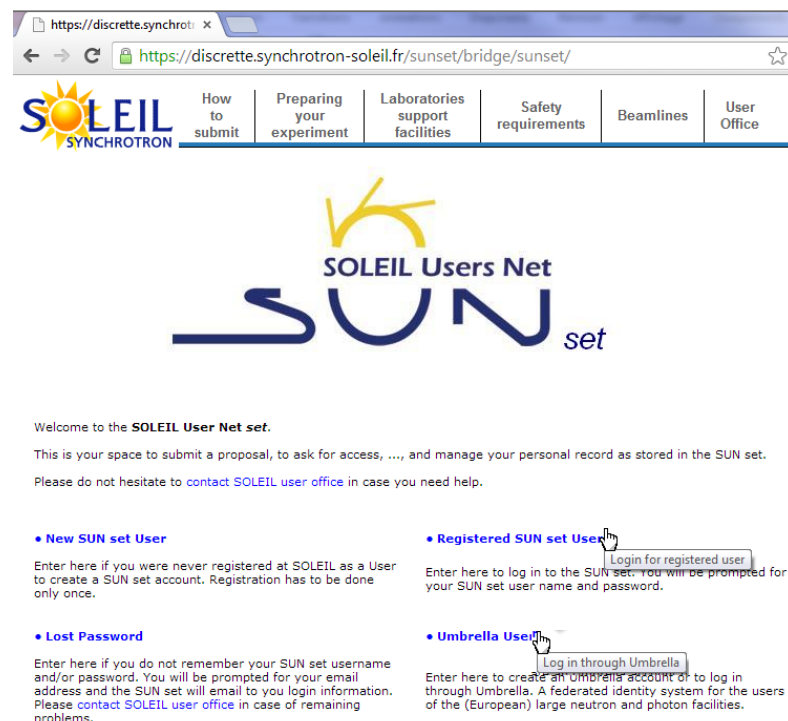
https://discrette.synchrot

https://discrette.synchrotron-soleil.fr/sunset/bridge/sunset/

SOLEIL SYNCHROTRON

How to submit | Preparing your experiment | Laboratories support facilities | Safety requirements | Beamlines | User Office

SOLEIL Users Net

SUN set

Welcome to the **SOLEIL User Net *set***.

This is your space to submit a proposal, to ask for access, ..., and manage your personal record as stored in the SUN set.

Please do not hesitate to contact SOLEIL user office in case you need help.

• New SUN set User

Enter here if you were never registered at SOLEIL as a User to create a SUN set account. Registration has to be done only once.

• Registered SUN set User

Login for registered user

Enter here to log in to the SUN set. You will be prompted for your SUN set user name and password.

• Lost Password

Enter here if you do not remember your SUN set username and/or password. You will be prompted for your email address and the SUN set will email to you login information. Please contact SOLEIL user office in case of remaining problems.

• Umbrella User

Log in through Umbrella

Enter here to create an Umbrella account or to log in through Umbrella. A federated identity system for the users of the (European) large neutron and photon facilities.